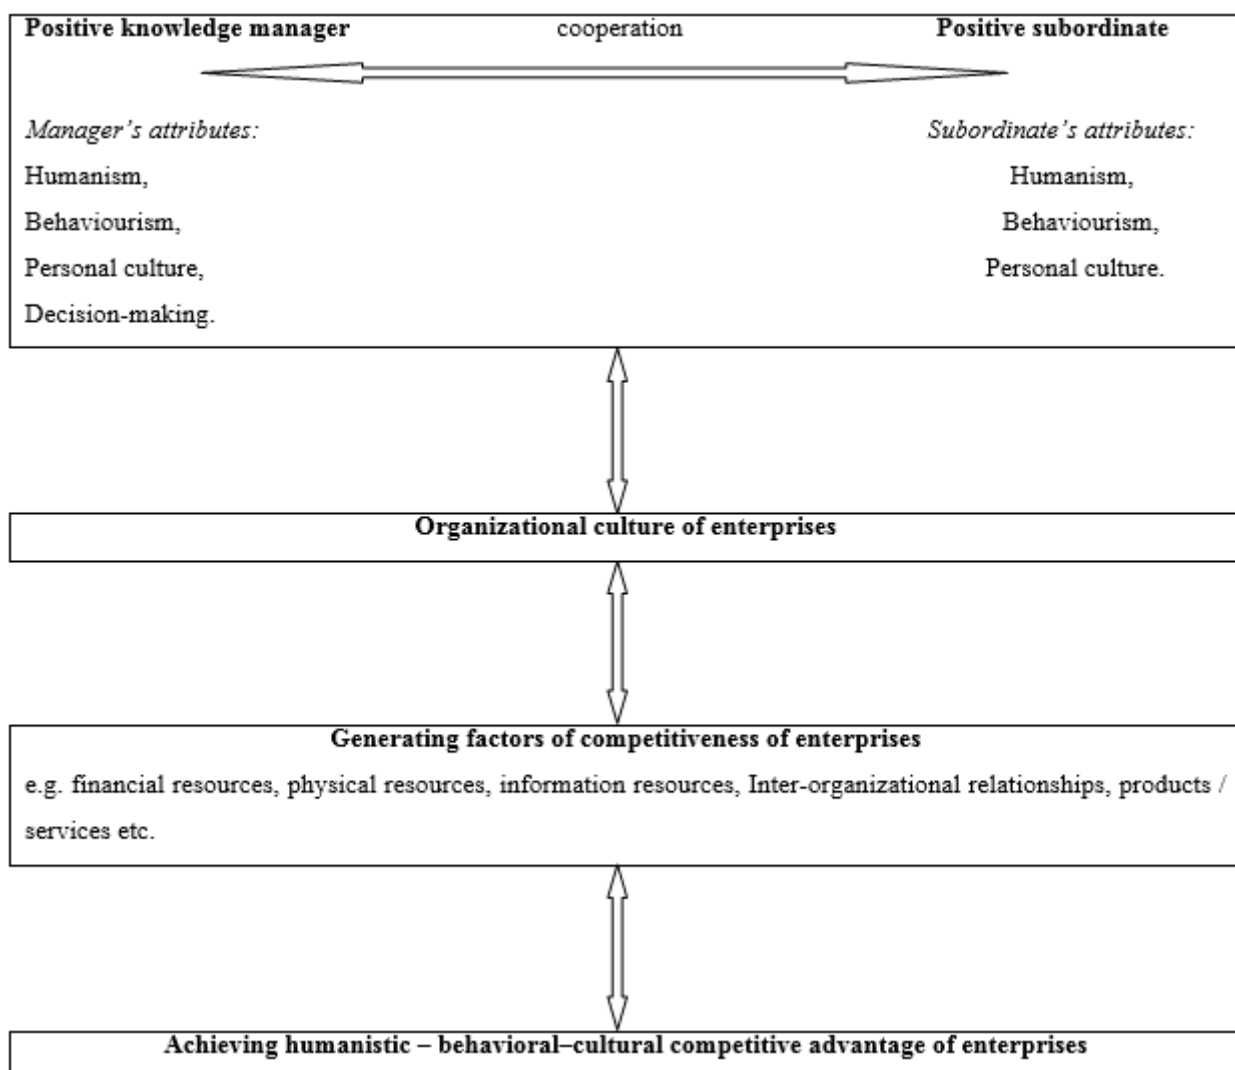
**Positive knowledge manager** cooperation **Positive subordinate**

*Manager's attributes:*

Humanism,

Behaviourism,

Personal culture,

Decision-making.

*Subordinate's attributes:*

Humanism,

Behaviourism,

Personal culture.

**Organizational culture of enterprises**

**Generating factors of competitiveness of enterprises**

e.g. financial resources, physical resources, information resources, Inter-organizational relationships, products / services etc.

**Achieving humanistic – behavioral–cultural competitive advantage of enterprises**